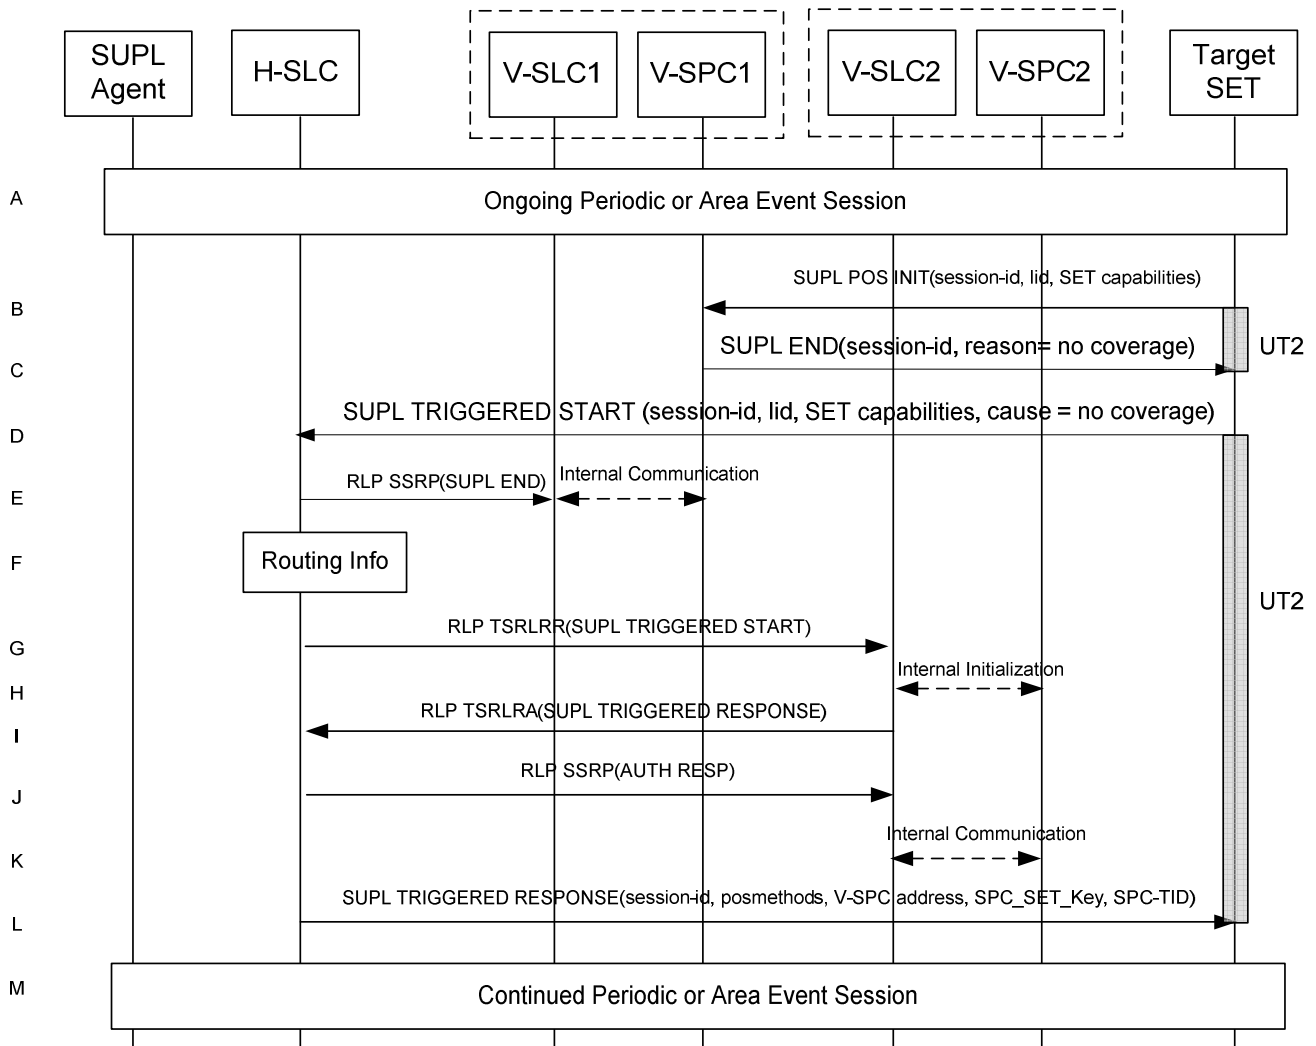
SUPL Agent

H-SLC

V-SLC1

V-SPC1

V-SLC2

V-SPC2

Target SET

A

Ongoing Periodic or Area Event Session

B

SUPL POS INIT(session-id, lid, SET capabilities)

C

SUPL END(session-id, reason= no coverage)

UT2

D

SUPL TRIGGERED START (session-id, lid, SET capabilities, cause = no coverage)

E

RLP SSRP(SUPL END)

Internal Communication

F

Routing Info

UT2

G

RLP TSRLRR(SUPL TRIGGERED START)

H

Internal Initialization

I

RLP TSRLRA(SUPL TRIGGERED RESPONSE)

J

RLP SSRP(AUTH RESP)

K

Internal Communication

L

SUPL TRIGGERED RESPONSE(session-id, posmethods, V-SPC address, SPC_SET_Key, SPC-TID)

M

Continued Periodic or Area Event Session